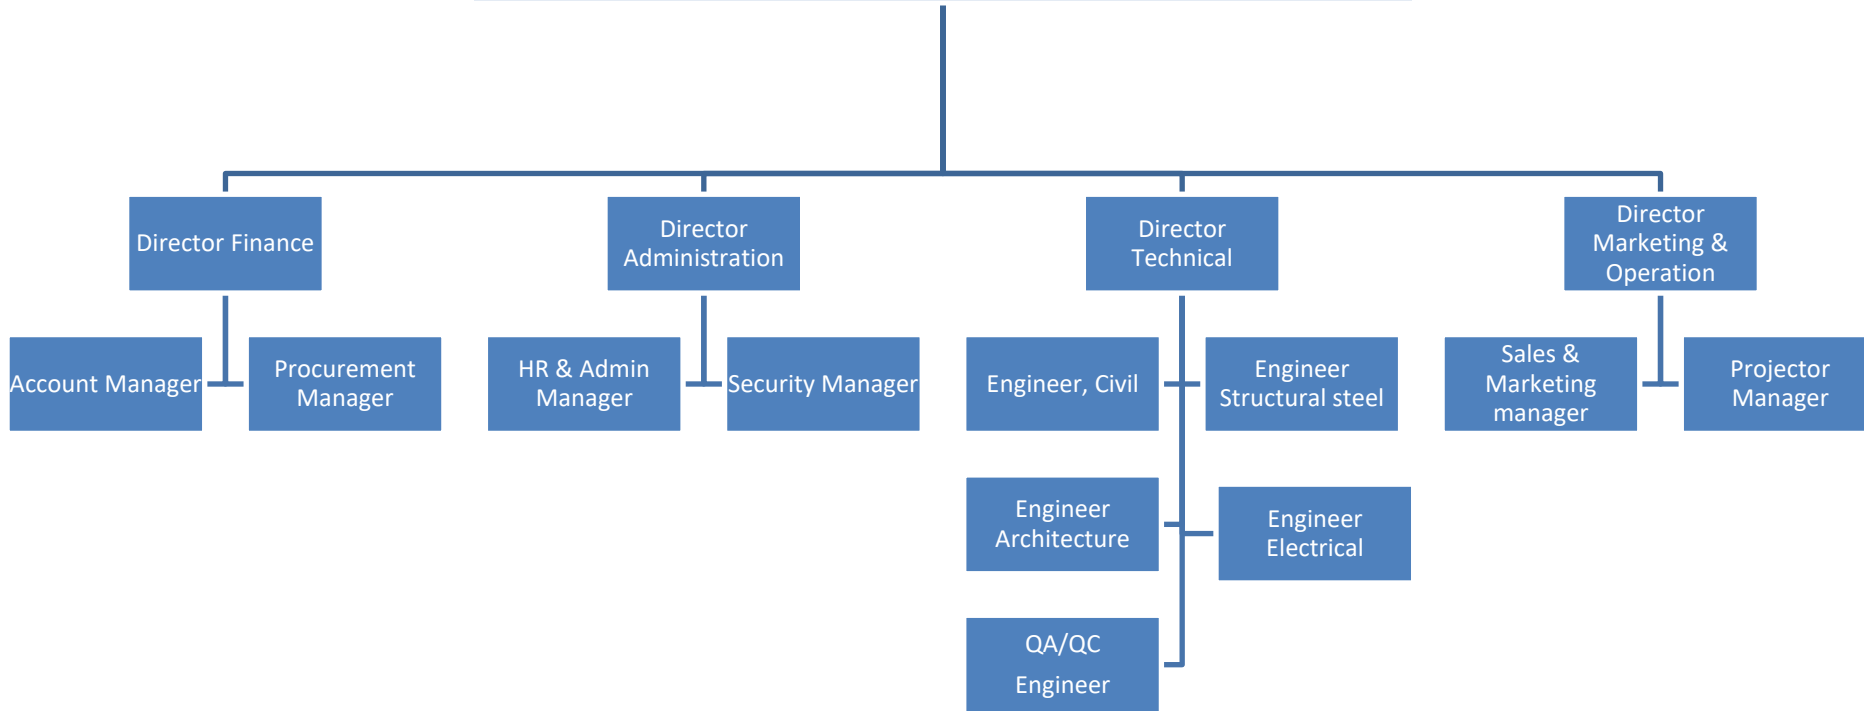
Director Finance

Account Manager

Procurement Manager

Director Administration

HR & Admin Manager

Security Manager

Director Technical

Engineer, Civil

Engineer Structural steel

Engineer Architecture

Engineer Electrical

QA/QC Engineer

Director Marketing & Operation

Sales & Marketing manager

Projector Manager